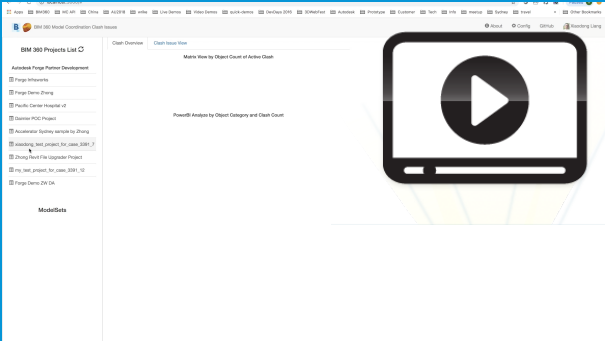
Apps BIM360 HC API China AU2018 entlie Live Demos Video Demos quick-demos DevDays 2018 3DWebTest Autodesk Prototype Customer Tech Info meetup Sydney travel Other Bookmarks

BIM 360 Model Coordination Clash Issues

About Config GitHub Xiaodong Liang

BIM 360 Projects List

Autodesk Forge Partner Development

Forge Infoworks

Forge Demo Zhong

Pacific Center Hospital v2

Gamlet POC Project

Accelerator Sydney sample by Zhong

xiaodong_test_project_for_case_3391_7

Zhong Revit File Upgrader Project

my_test_project_for_case_3391_12

Forge Demo ZW DA

ModelSets

Clash Overview

Clash Issue View

Matrix View by Object Count of Active Clash

PowerBI Analyze by Object Category and Clash Count